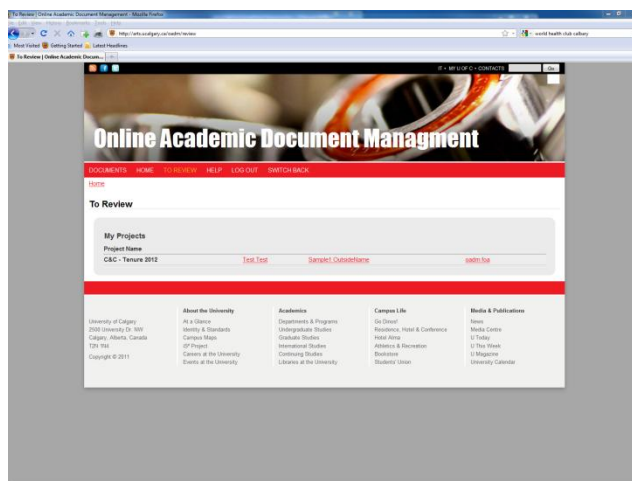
To Review | Online Academic Document Management - Mozilla Firefox
File Edit View History Bookmarks Tools Help
http://arts.ucalgary.ca/oadm/review
world health club calbary
Most Visited Getting Started Latest Headlines
To Review | Online Academic Docum... +

IT • MY U OF C • CONTACTS Go

Online Academic Document Managment

DOCUMENTS HOME TO REVIEW HELP LOG OUT SWITCH BACK

Home

To Review

My Projects

Project Name

| C&C - Tenure 2012 | Test Test | Sample1 OutsideName | oadm foa |
|---|---|---|---|

University of Calgary
2500 University Dr. NW
Calgary, Alberta, Canada
T2N 1N4

Copyright © 2011

About the University
At a Glance
Identity & Standards
Campus Maps
i3* Project
Careers at the University
Events at the University

Academics
Departments & Programs
Undergraduate Studies
Graduate Studies
International Studies
Continuing Studies
Libraries at the University

Campus Life
Go Dinos!
Residence, Hotel & Conference
Hotel Alma
Athletics & Recreation
Bookstore
Students' Union

Media & Publications
News
Media Centre
U Today
U This Week
U Magazine
University Calendar